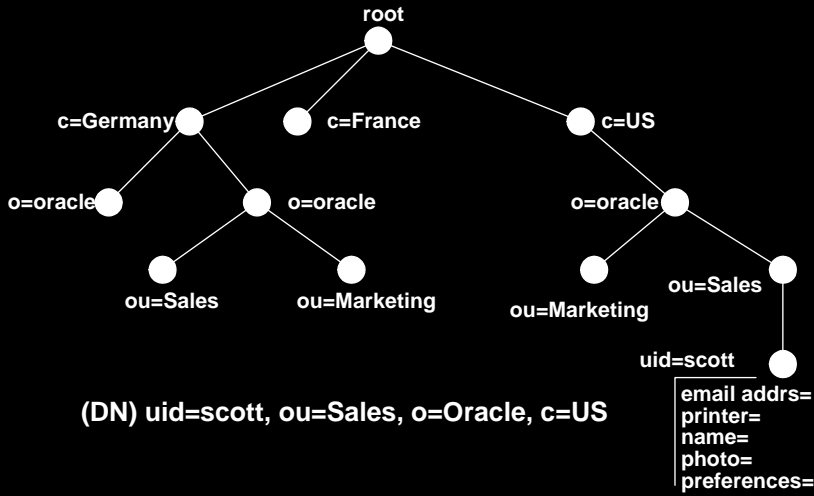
root

c=Germany

c=France

c=US

o=oracle

o=oracle

o=oracle

ou=Sales

ou=Marketing

ou=Marketing

ou=Sales

uid=scott

(DN) uid=scott, ou=Sales, o=Oracle, c=US

email addrs=
printer=
name=
photo=
preferences=